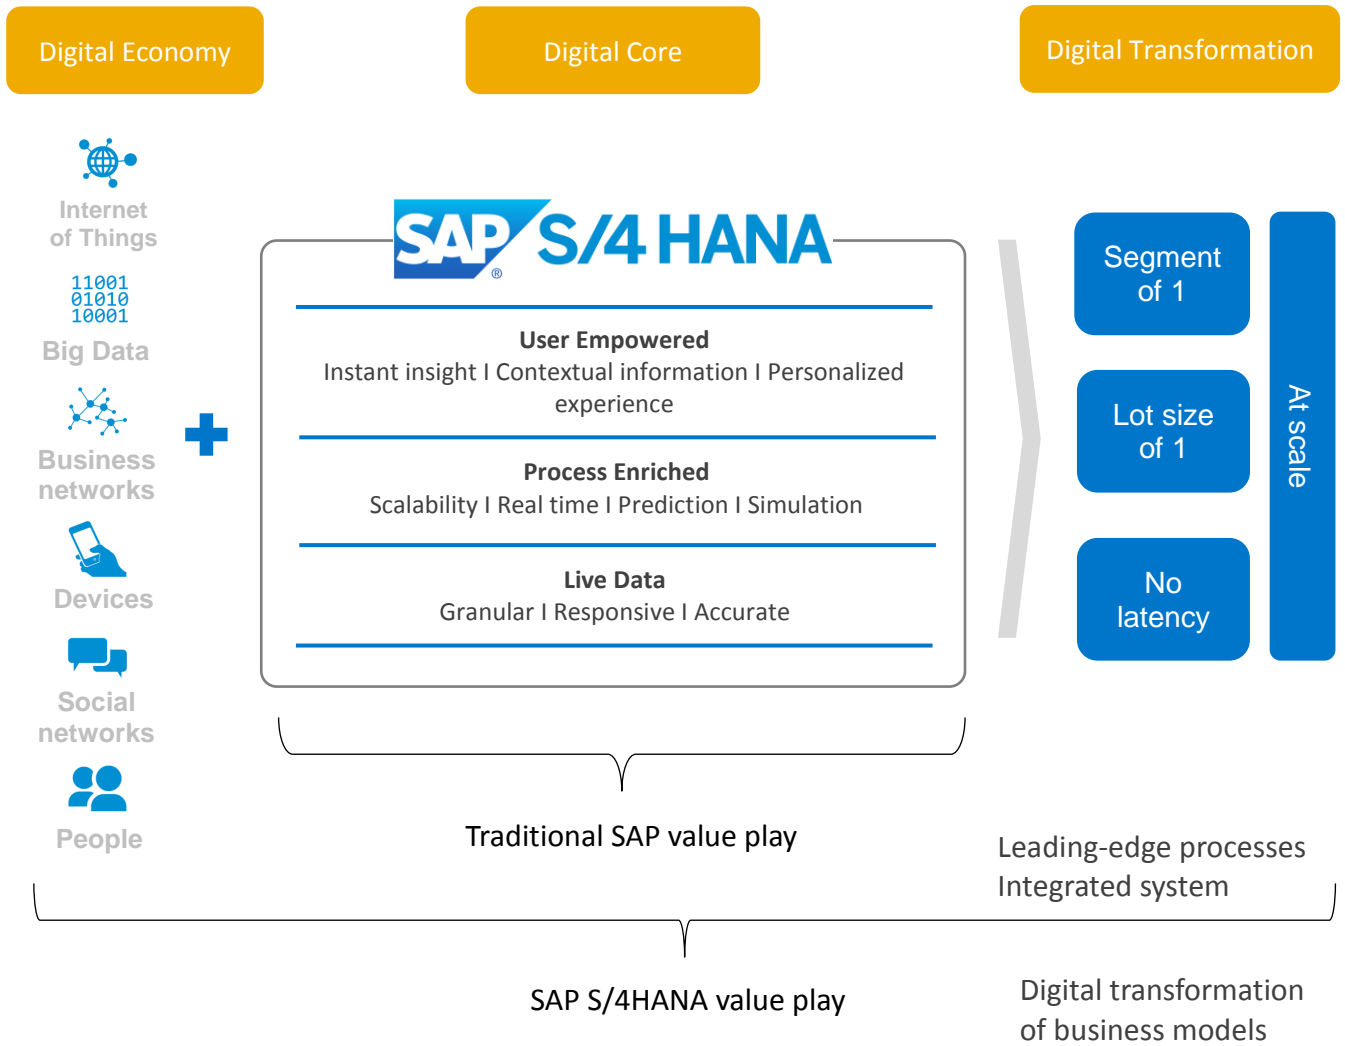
Digital Economy

Digital Core

Digital Transformation

Internet of Things

11001
01010
10001

Big Data

Business networks

Devices

Social networks

People

SAP S/4 HANA

User Empowered
Instant insight I Contextual information I Personalized experience

Process Enriched
Scalability I Real time I Prediction I Simulation

Live Data
Granular I Responsive I Accurate

Segment of 1

Lot size of 1

No latency

At scale

Traditional SAP value play

Leading-edge processes
Integrated system

SAP S/4HANA value play

Digital transformation of business models